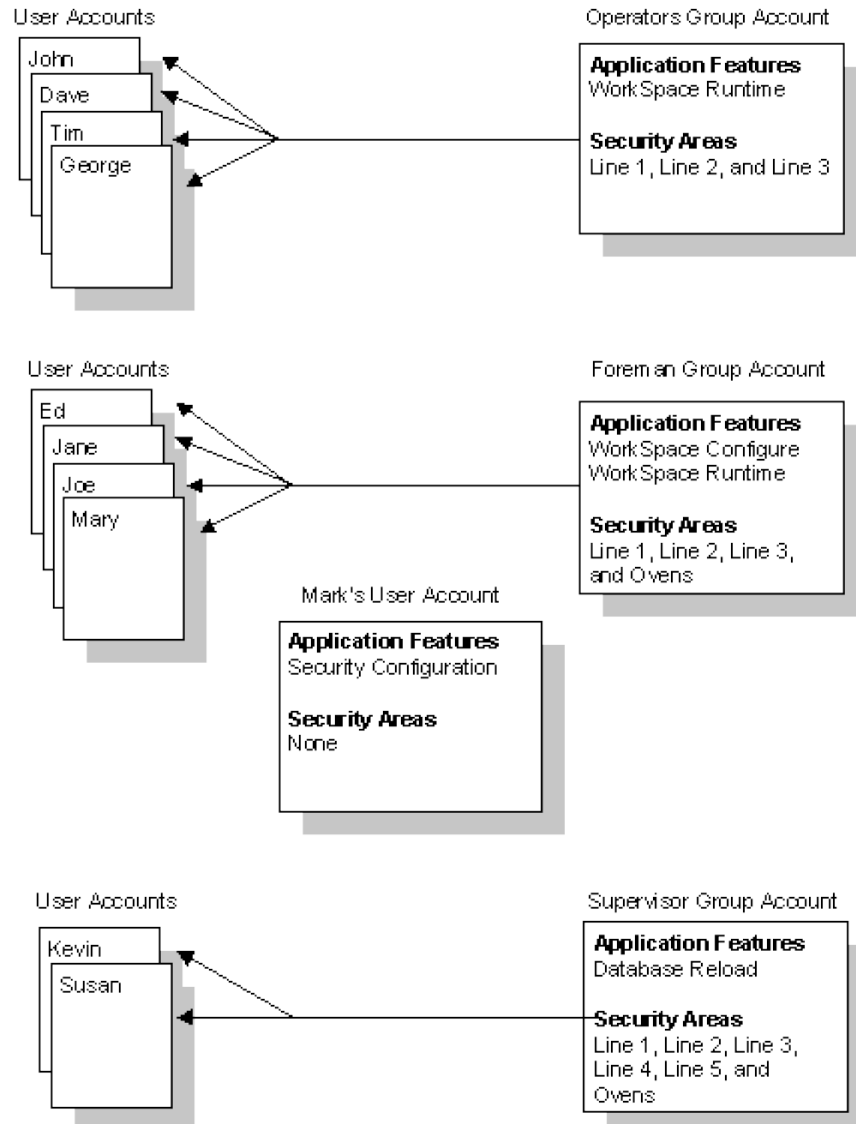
User Accounts

John

Dave

Tim

George

Operators Group Account

**Application Features**
WorkSpace Runtime

**Security Areas**
Line 1, Line 2, and Line 3

User Accounts

Ed

Jane

Joe

Mary

Foreman Group Account

**Application Features**
WorkSpace Configure
WorkSpace Runtime

**Security Areas**
Line 1, Line 2, Line 3, and Ovens

Mark's User Account

**Application Features**
Security Configuration

**Security Areas**
None

User Accounts

Kevin

Susan

Supervisor Group Account

**Application Features**
Database Reload

**Security Areas**
Line 1, Line 2, Line 3, Line 4, Line 5, and Ovens